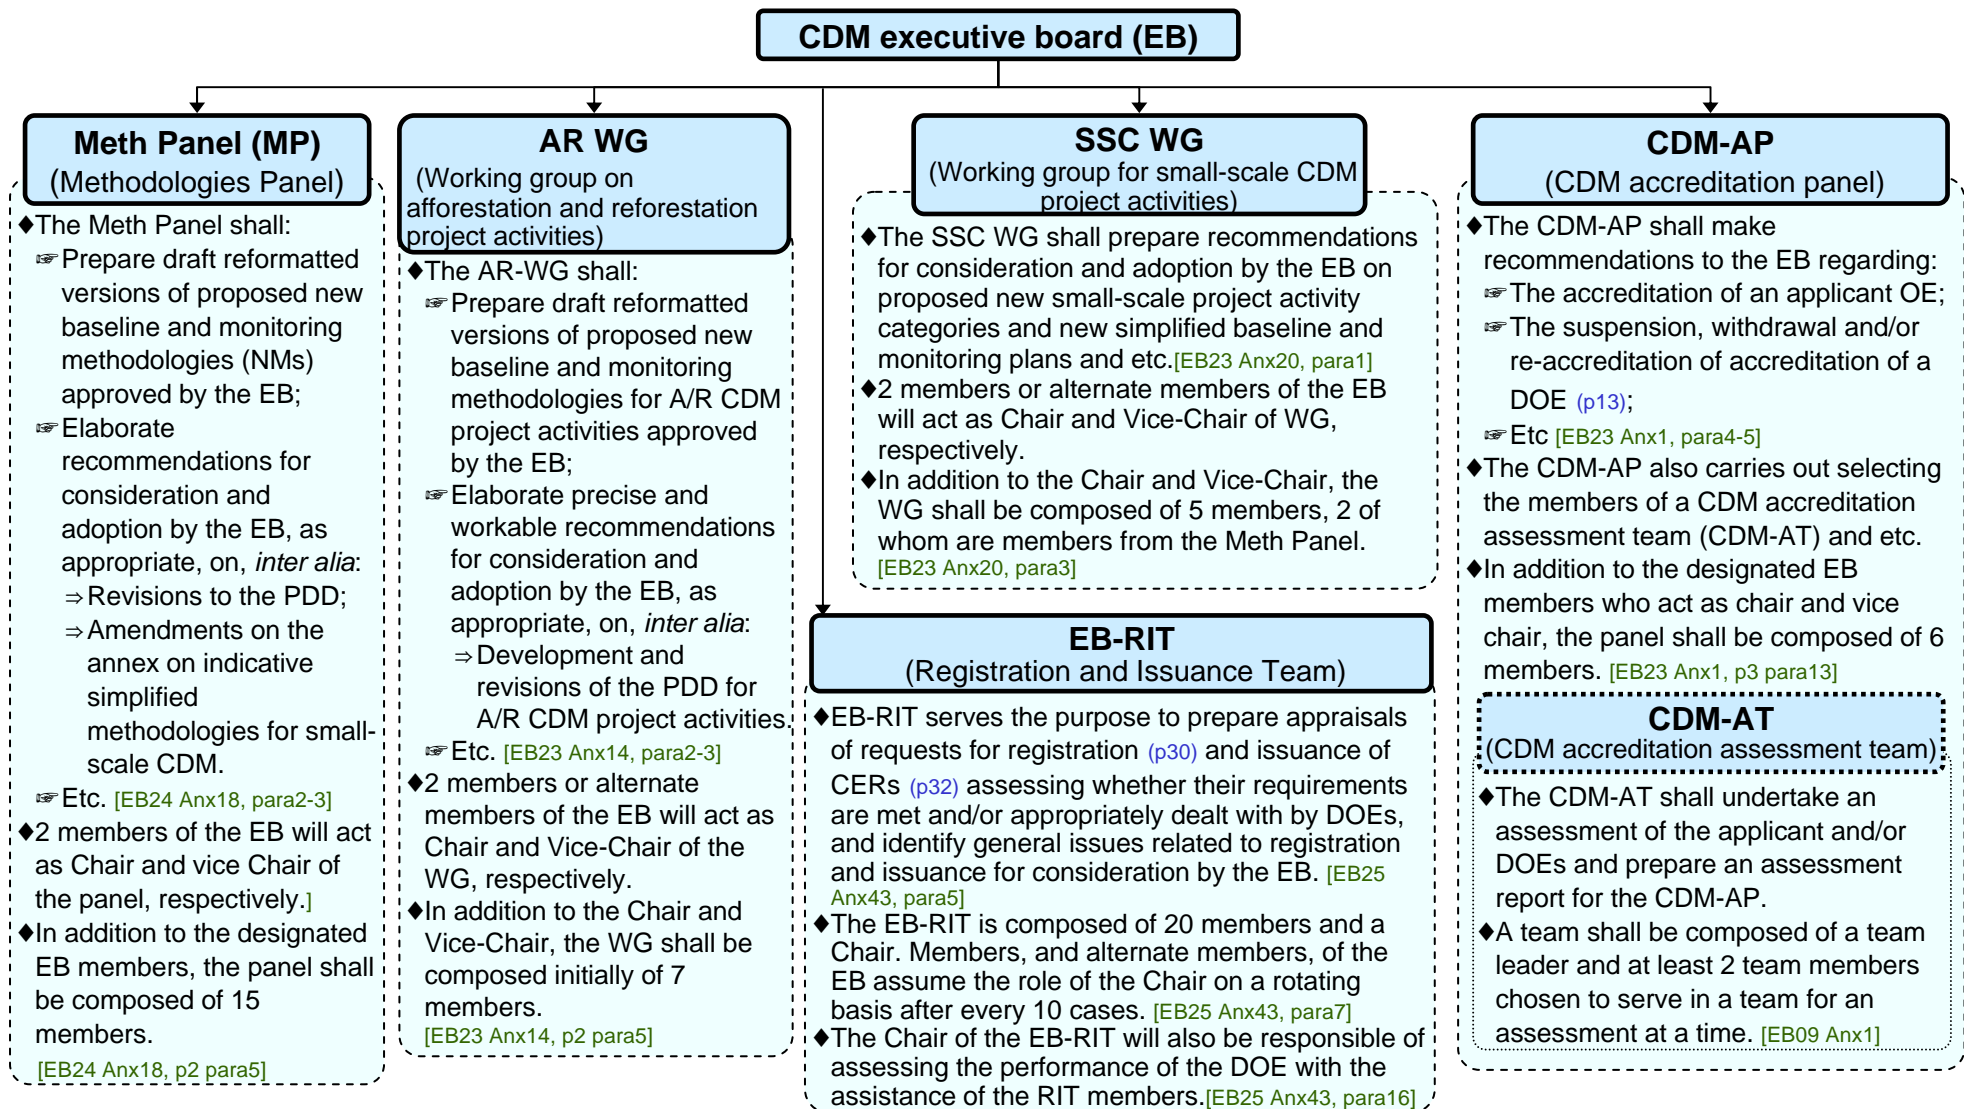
CDM executive board (EB)

Meth Panel (MP)
(Methodologies Panel)

♦The Meth Panel shall:
☞Prepare draft reformatted versions of proposed new baseline and monitoring methodologies (NMs) approved by the EB;
☞Elaborate recommendations for consideration and adoption by the EB, as appropriate, on, *inter alia*:
⇒Revisions to the PDD;
⇒Amendments on the annex on indicative simplified methodologies for small-scale CDM.
☞Etc. [EB24 Anx18, para2-3]
♦2 members of the EB will act as Chair and vice Chair of the panel, respectively.]
♦In addition to the designated EB members, the panel shall be composed of 15 members.
[EB24 Anx18, p2 para5]

AR WG
(Working group on afforestation and reforestation project activities)

♦The AR-WG shall:
☞Prepare draft reformatted versions of proposed new baseline and monitoring methodologies for A/R CDM project activities approved by the EB;
☞Elaborate precise and workable recommendations for consideration and adoption by the EB, as appropriate, on, *inter alia*:
⇒Development and revisions of the PDD for A/R CDM project activities.
☞Etc. [EB23 Anx14, para2-3]
♦2 members or alternate members of the EB will act as Chair and Vice-Chair of the WG, respectively.
♦In addition to the Chair and Vice-Chair, the WG shall be composed initially of 7 members.
[EB23 Anx14, p2 para5]

SSC WG
(Working group for small-scale CDM project activities)

♦The SSC WG shall prepare recommendations for consideration and adoption by the EB on proposed new small-scale project activity categories and new simplified baseline and monitoring plans and etc.[EB23 Anx20, para1]
♦2 members or alternate members of the EB will act as Chair and Vice-Chair of WG, respectively.
♦In addition to the Chair and Vice-Chair, the WG shall be composed of 5 members, 2 of whom are members from the Meth Panel.
[EB23 Anx20, para3]

EB-RIT
(Registration and Issuance Team)

♦EB-RIT serves the purpose to prepare appraisals of requests for registration (p30) and issuance of CERs (p32) assessing whether their requirements are met and/or appropriately dealt with by DOEs, and identify general issues related to registration and issuance for consideration by the EB. [EB25 Anx43, para5]
♦The EB-RIT is composed of 20 members and a Chair. Members, and alternate members, of the EB assume the role of the Chair on a rotating basis after every 10 cases. [EB25 Anx43, para7]
♦The Chair of the EB-RIT will also be responsible of assessing the performance of the DOE with the assistance of the RIT members.[EB25 Anx43, para16]

CDM-AP
(CDM accreditation panel)

♦The CDM-AP shall make recommendations to the EB regarding:
☞The accreditation of an applicant OE;
☞The suspension, withdrawal and/or re-accreditation of accreditation of a DOE (p13);
☞Etc [EB23 Anx1, para4-5]
♦The CDM-AP also carries out selecting the members of a CDM accreditation assessment team (CDM-AT) and etc.
♦In addition to the designated EB members who act as chair and vice chair, the panel shall be composed of 6 members. [EB23 Anx1, p3 para13]

CDM-AT
(CDM accreditation assessment team)

♦The CDM-AT shall undertake an assessment of the applicant and/or DOEs and prepare an assessment report for the CDM-AP.
♦A team shall be composed of a team leader and at least 2 team members chosen to serve in a team for an assessment at a time. [EB09 Anx1]